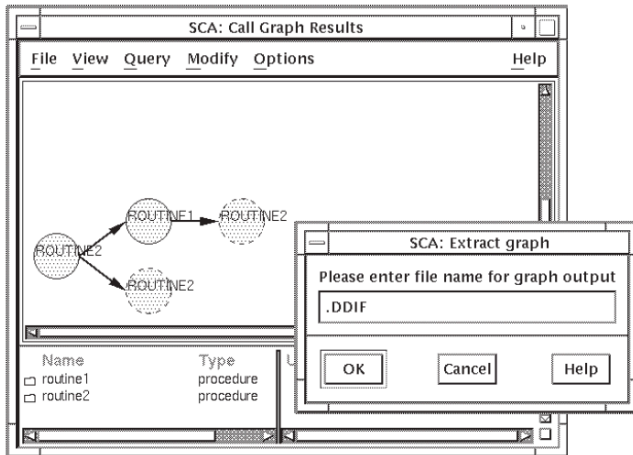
SCA: Call Graph Results

File View Query Modify Options Help

ROUTINE2
ROUTINE1
ROUTINE2
ROUTINE2

Name Type
routine1 procedure
routine2 procedure

SCA: Extract graph

Please enter file name for graph output

.DDIF

OK Cancel Help